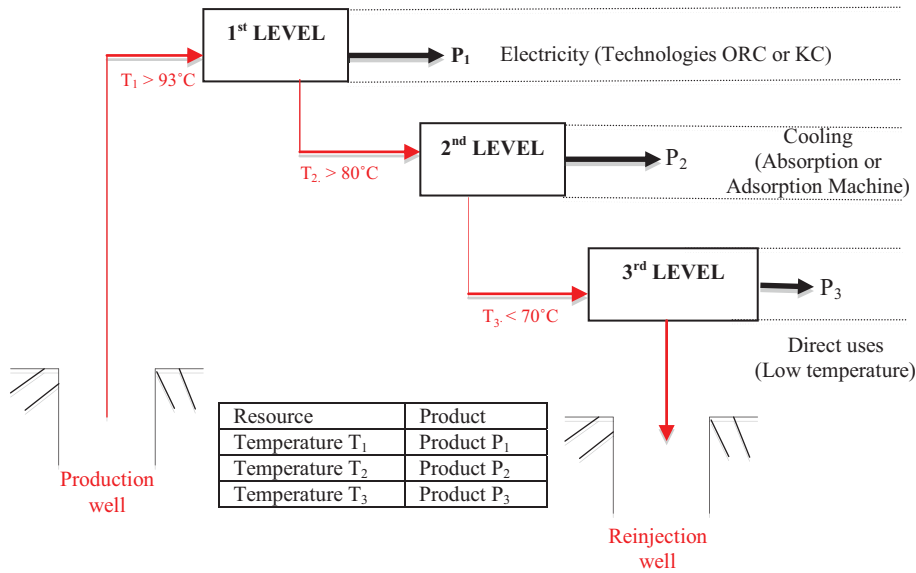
1$^{st}$ LEVEL

$T_1 > 93°C$

$P_1$ Electricity (Technologies ORC or KC)

2$^{nd}$ LEVEL

$T_{2.} > 80°C$

$P_2$

Cooling (Absorption or Adsorption Machine)

3$^{rd}$ LEVEL

$T_{3.} < 70°C$

$P_3$

Direct uses (Low temperature)

| Resource | Product |
|---|---|
| Temperature $T_1$ | Product $P_1$ |
| Temperature $T_2$ | Product $P_2$ |
| Temperature $T_3$ | Product $P_3$ |

Production well

Reinjection well